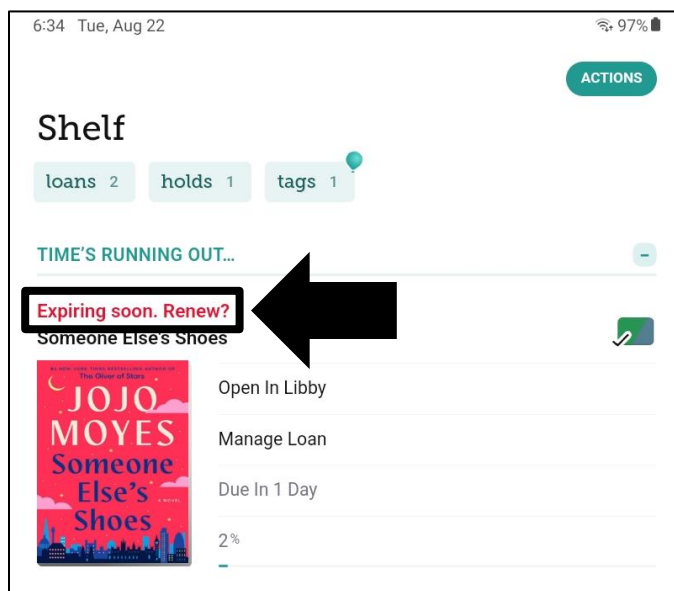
6:34 Tue, Aug 22

97%

ACTIONS

Shelf

loans 2

holds 1

tags 1

TIME'S RUNNING OUT...

–

Expiring soon. Renew?

Someone Else's Shoes

#1 NEW YORK TIMES BESTSELLING AUTHOR OF The Giver of Stars

JOJO MOYES

Someone Else's Shoes

A NOVEL

Open In Libby

Manage Loan

Due In 1 Day

2%